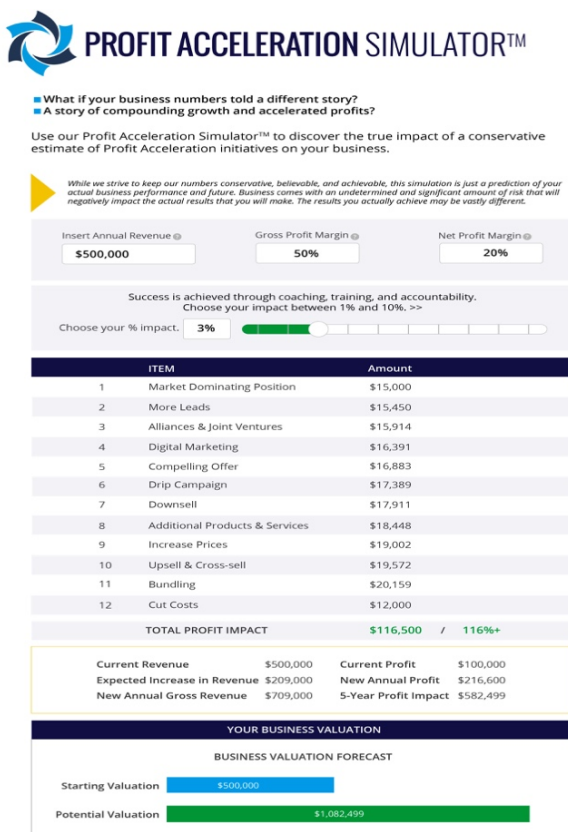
PROFIT ACCELERATION SIMULATOR™

■ What if your business numbers told a different story?
■ A story of compounding growth and accelerated profits?

Use our Profit Acceleration Simulator™ to discover the true impact of a conservative estimate of Profit Acceleration initiatives on your business.

While we strive to keep our numbers conservative, believable, and achievable, this simulation is just a prediction of your actual business performance and future. Business comes with an undetermined and significant amount of risk that will negatively impact the actual results that you will make. The results you actually achieve may be vastly different.

Insert Annual Revenue
$500,000

Gross Profit Margin
50%

Net Profit Margin
20%

Success is achieved through coaching, training, and accountability.
Choose your impact between 1% and 10%. >>

Choose your % impact. 3%

| | ITEM | Amount |
|---|---|---|
| 1 | Market Dominating Position | $15,000 |
| 2 | More Leads | $15,450 |
| 3 | Alliances & Joint Ventures | $15,914 |
| 4 | Digital Marketing | $16,391 |
| 5 | Compelling Offer | $16,883 |
| 6 | Drip Campaign | $17,389 |
| 7 | Downsell | $17,911 |
| 8 | Additional Products & Services | $18,448 |
| 9 | Increase Prices | $19,002 |
| 10 | Upsell & Cross-sell | $19,572 |
| 11 | Bundling | $20,159 |
| 12 | Cut Costs | $12,000 |
| | TOTAL PROFIT IMPACT | $116,500 / 116%+ |

| | | | |
|---|---|---|---|
| Current Revenue | $500,000 | Current Profit | $100,000 |
| Expected Increase in Revenue | $209,000 | New Annual Profit | $216,600 |
| New Annual Gross Revenue | $709,000 | 5-Year Profit Impact | $582,499 |

YOUR BUSINESS VALUATION

BUSINESS VALUATION FORECAST

Starting Valuation $500,000

Potential Valuation $1,082,499